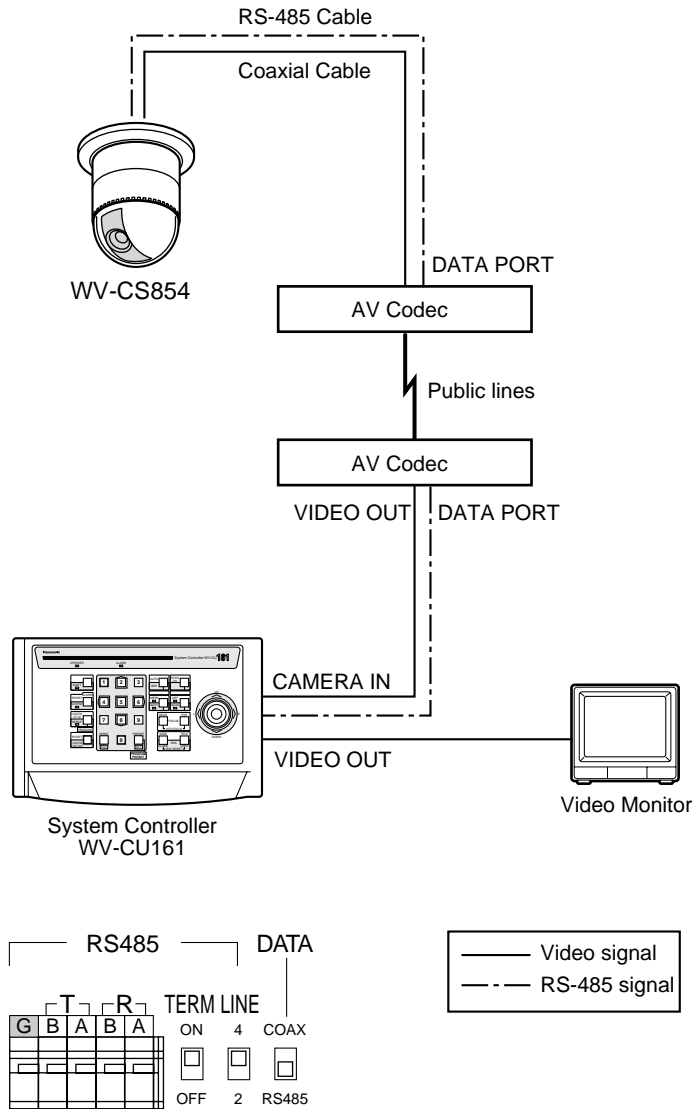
RS-485 Cable

Coaxial Cable

WV-CS854

DATA PORT

AV Codec

Public lines

AV Codec

VIDEO OUT

DATA PORT

Panasonic

System Controller WV-CU161

1 2 3

4 5 6

7 8 9

0

CAMERA IN

VIDEO OUT

Video Monitor

System Controller
WV-CU161

RS485

DATA

T

R

G B A B A

TERM LINE

ON 4 COAX

OFF 2 RS485

Video signal

RS-485 signal